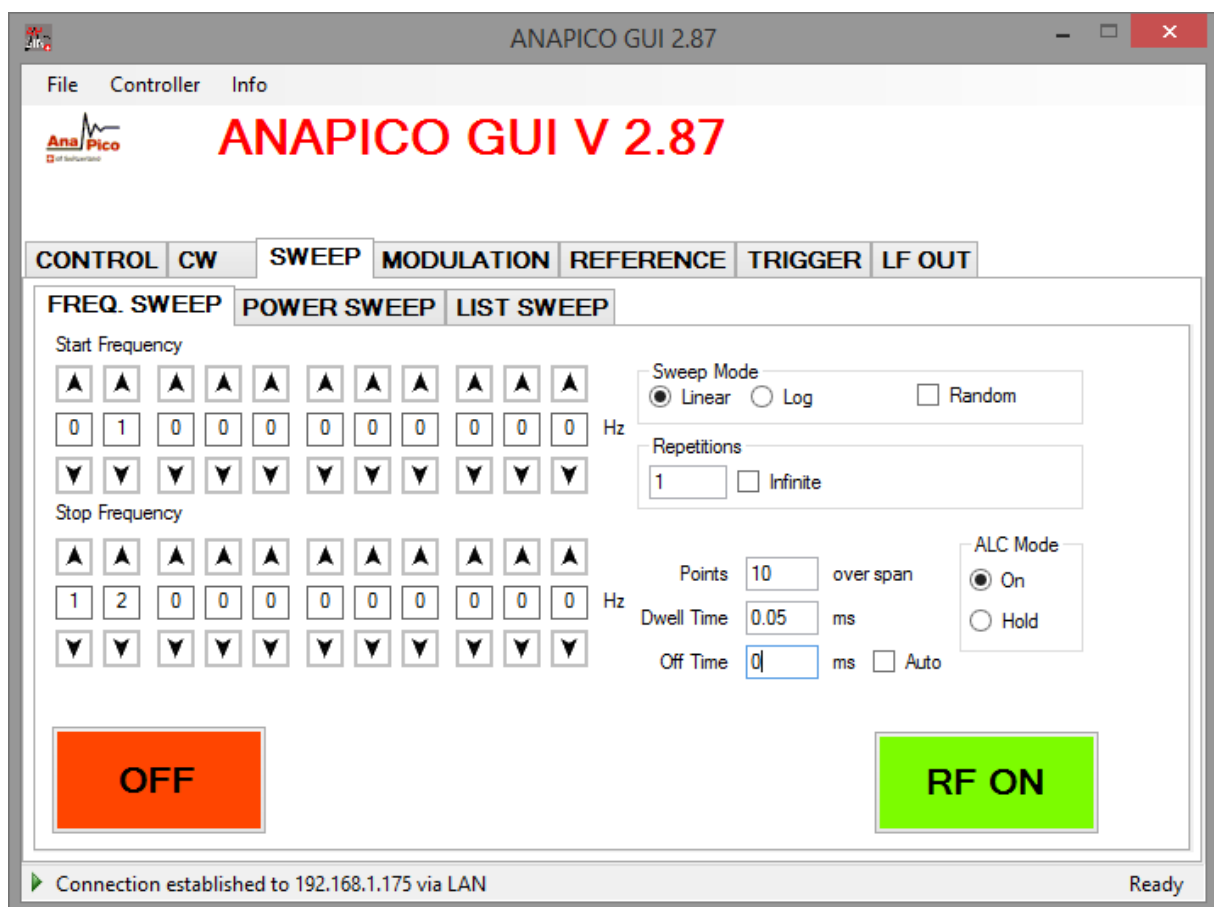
ANAPICO GUI 2.87

File Controller Info

AnaPico of Switzerland

ANAPICO GUI V 2.87

CONTROL CW SWEEP MODULATION REFERENCE TRIGGER LF OUT

FREQ. SWEEP POWER SWEEP LIST SWEEP

Start Frequency

0 1 0 0 0 0 0 0 0 0 0 Hz

Stop Frequency

1 2 0 0 0 0 0 0 0 0 0 Hz

Sweep Mode
Linear Log Random

Repetitions
1 Infinite

ALC Mode
On
Hold

Points 10 over span
Dwell Time 0.05 ms
Off Time 0 ms Auto

OFF

RF ON

Connection established to 192.168.1.175 via LAN

Ready